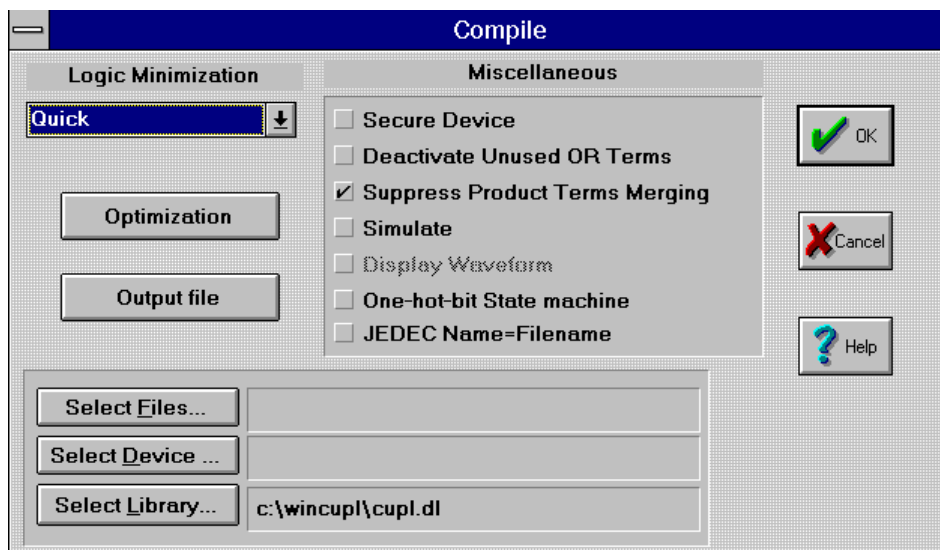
Compile

Logic Minimization

Quick

Optimization

Output file

Miscellaneous

Secure Device
Deactivate Unused OR Terms
✔ Suppress Product Terms Merging
Simulate
Display Waveform
One-hot-bit State machine
JEDEC Name=Filename

OK

Cancel

Help

Select Files...

Select Device ...

Select Library...

c:\wincupl\cupl.dl